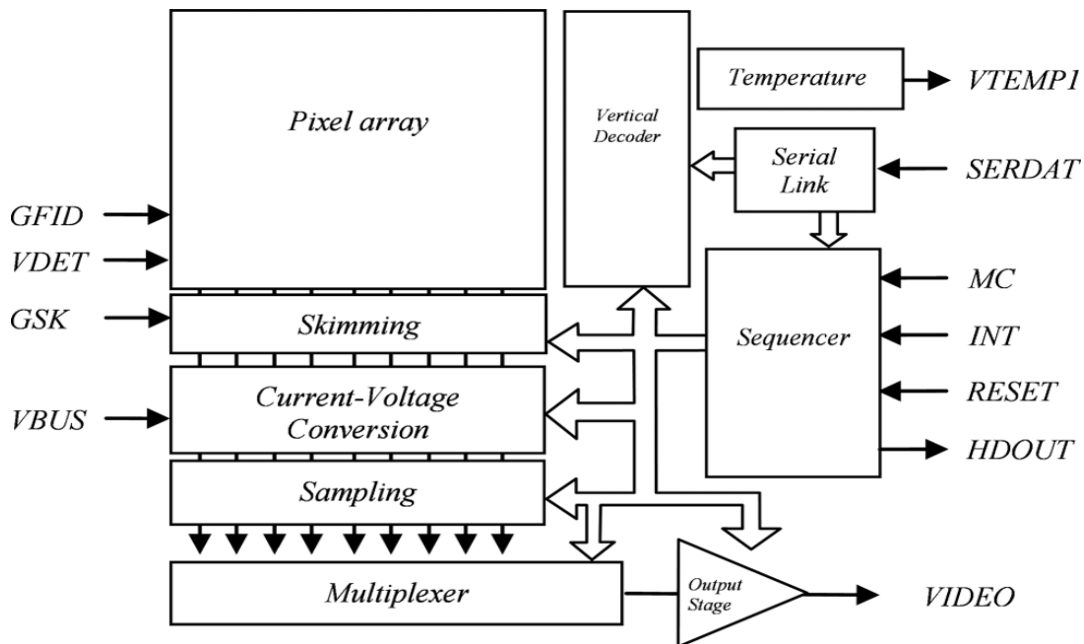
Pixel array

Vertical Decoder

Temperature

VTEMP1

Serial Link

SERDAT

GFID

VDET

MC

GSK

Skimming

Sequencer

INT

RESET

VBUS

Current-Voltage Conversion

HDOUT

Sampling

Multiplexer

Output Stage

VIDEO